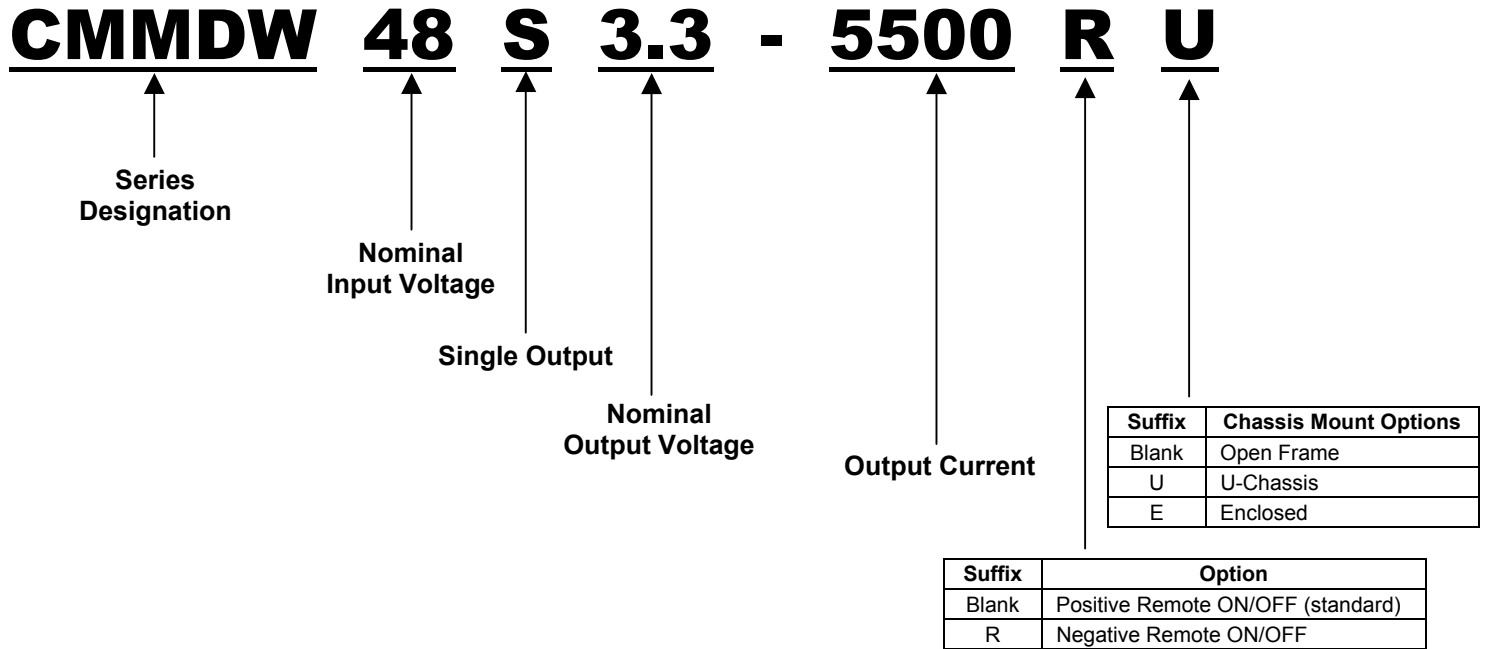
CMMDW 48 S 3.3 - 5500 R U

Series Designation

Nominal Input Voltage

Single Output

Nominal Output Voltage

Output Current

| Suffix | Chassis Mount Options |
|---|---|
| Blank | Open Frame |
| U | U-Chassis |
| E | Enclosed |

| Suffix | Option |
|---|---|
| Blank | Positive Remote ON/OFF (standard) |
| R | Negative Remote ON/OFF |